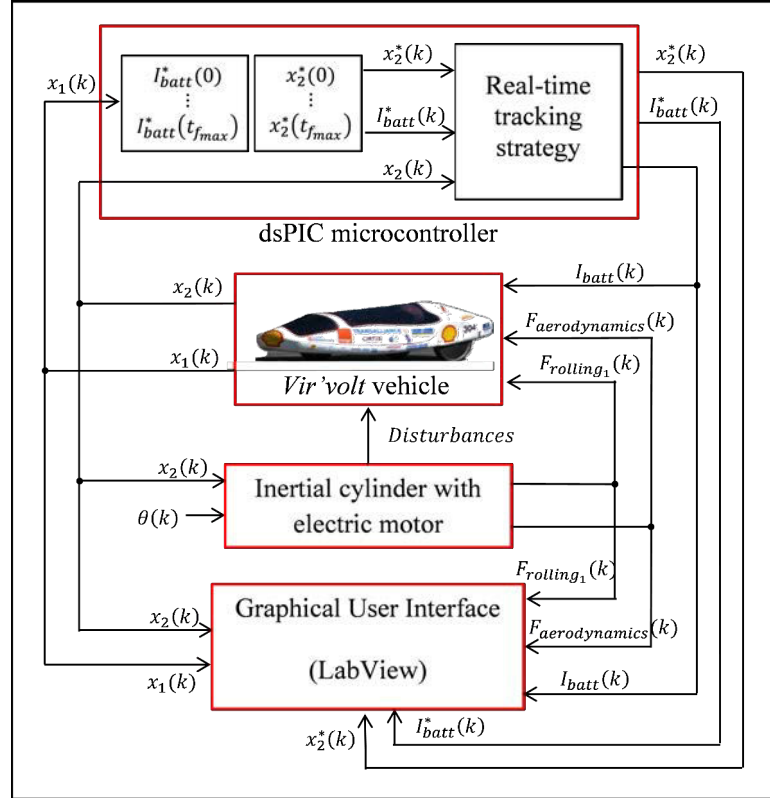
$x_1(k)$

$I_{batt}^*(0)$
$\vdots$
$I_{batt}^*(t_{f_{max}})$

$x_2^*(0)$
$\vdots$
$x_2^*(t_{f_{max}})$

$x_2^*(k)$

$I_{batt}^*(k)$

$x_2(k)$

Real-time tracking strategy

$x_2^*(k)$

$I_{batt}^*(k)$

dsPIC microcontroller

$x_2(k)$

$I_{batt}(k)$

$F_{aerodynamics}(k)$

$x_1(k)$

$F_{rolling_1}(k)$

*Vir'volt* vehicle

*Disturbances*

$x_2(k)$

Inertial cylinder with electric motor

$\theta(k)$

$F_{rolling_1}(k)$

Graphical User Interface

(LabView)

$x_2(k)$

$F_{aerodynamics}(k)$

$x_1(k)$

$I_{batt}(k)$

$x_2^*(k)$

$I_{batt}^*(k)$